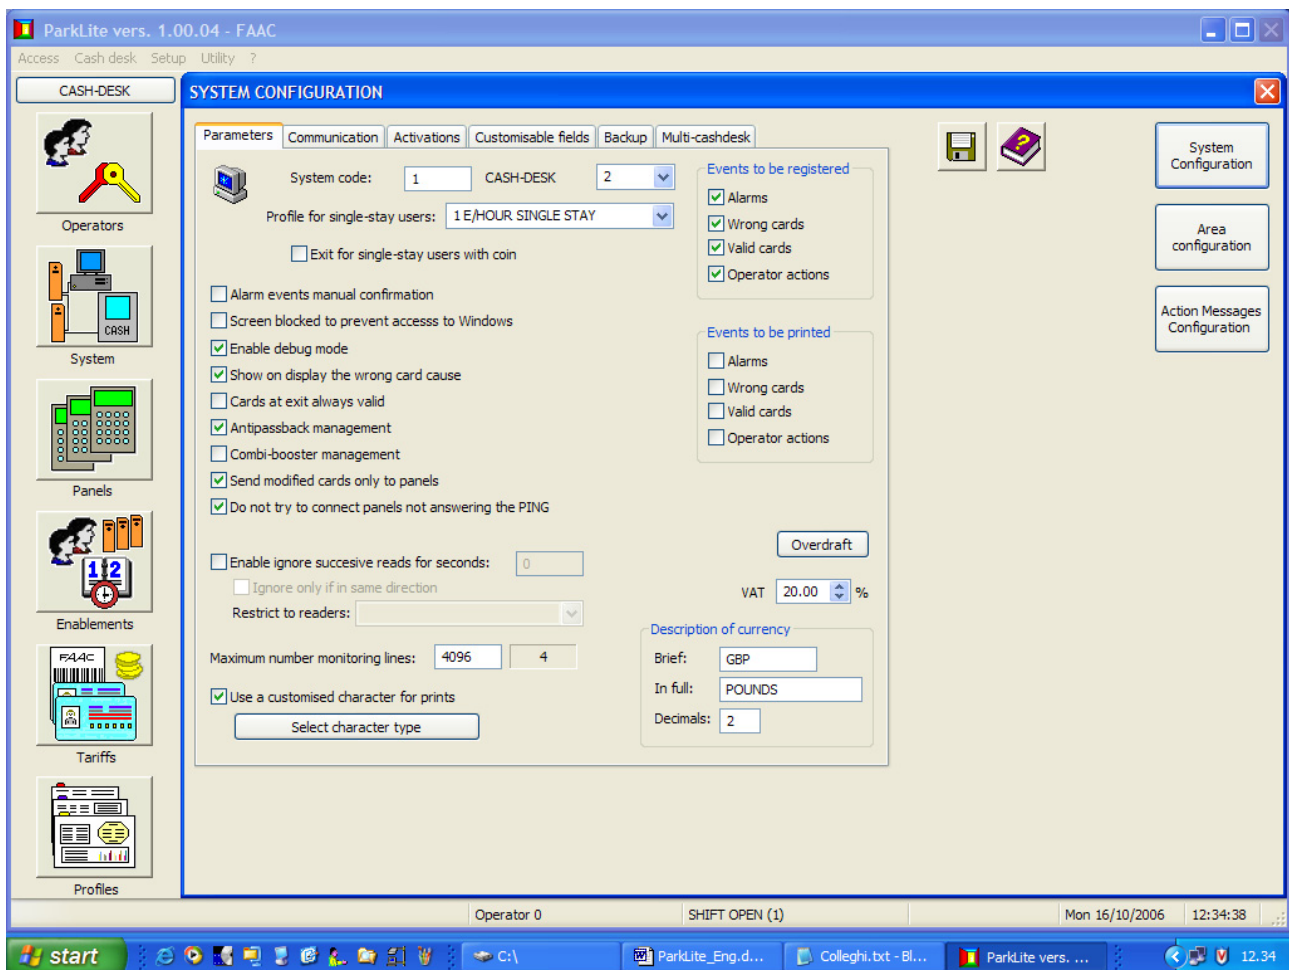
ParkLite vers. 1.00.04 - FAAC

Access Cash desk Setup Utility ?

CASH-DESK

Operators

CASH

System

Panels

1 2

Enablements

FAAC

Tariffs

Profiles

SYSTEM CONFIGURATION

Parameters | Communication | Activations | Customisable fields | Backup | Multi-cashdesk

System code: 1 CASH-DESK 2

Profile for single-stay users: 1 E/HOUR SINGLE STAY

Exit for single-stay users with coin

Alarm events manual confirmation

Screen blocked to prevent accesss to Windows

Enable debug mode

Show on display the wrong card cause

Cards at exit always valid

Antipassback management

Combi-booster management

Send modified cards only to panels

Do not try to connect panels not answering the PING

Enable ignore succesive reads for seconds: 0

Ignore only if in same direction

Restrict to readers:

Maximum number monitoring lines: 4096 4

Use a customised character for prints

Select character type

Events to be registered

Alarms

Wrong cards

Valid cards

Operator actions

Events to be printed

Alarms

Wrong cards

Valid cards

Operator actions

Overdraft

VAT 20.00 %

Description of currency

Brief: GBP

In full: POUNDS

Decimals: 2

System Configuration

Area configuration

Action Messages Configuration

Operator 0 SHIFT OPEN (1) Mon 16/10/2006 12:34:38

start C:\ ParkLite_Eng.d... Colleghi.txt - Bl... ParkLite vers. ... 12.34